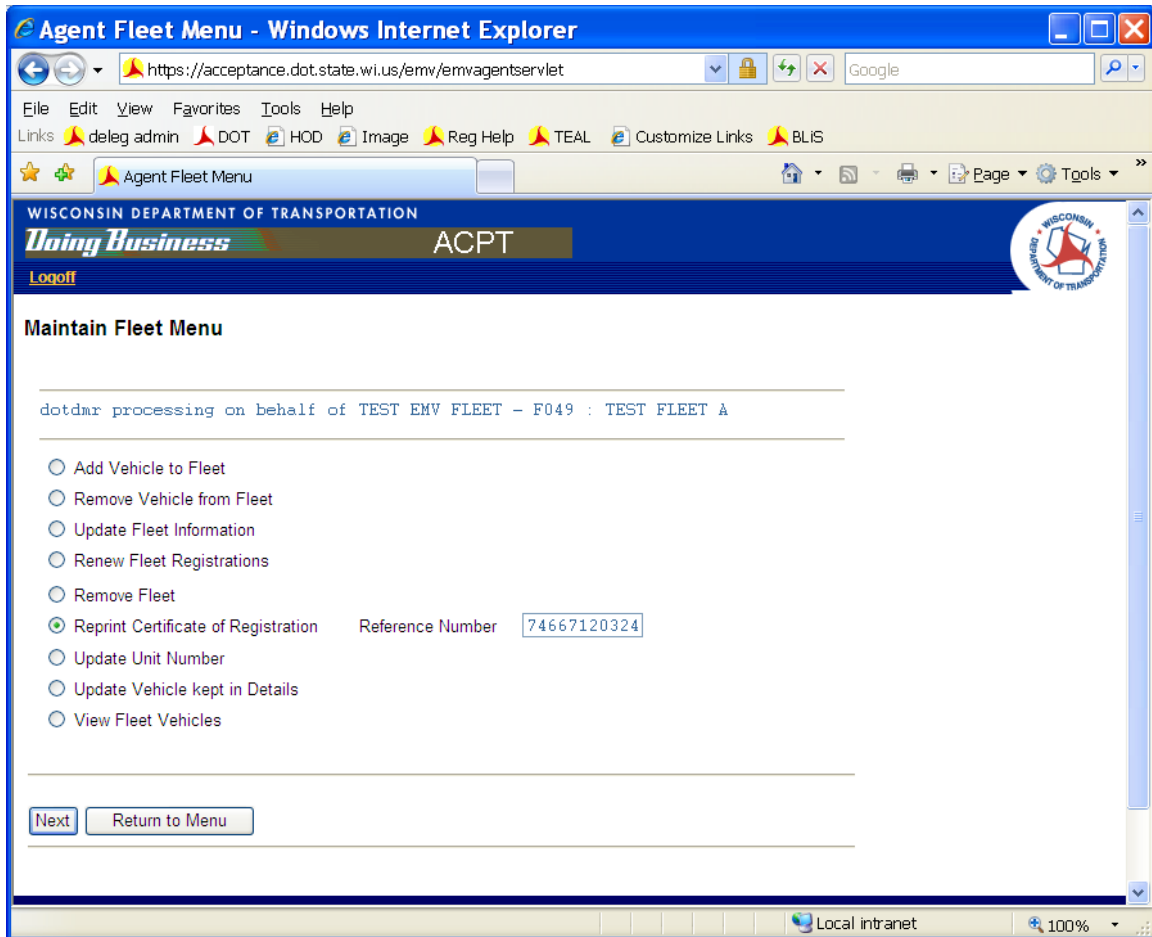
Agent Fleet Menu - Windows Internet Explorer

https://acceptance.dot.state.wi.us/emv/emvagentservlet

Google

File Edit View Favorites Tools Help

Links deleg admin DOT HOD Image Reg Help TEAL Customize Links BLiS

Agent Fleet Menu

Page Tools

WISCONSIN DEPARTMENT OF TRANSPORTATION

Doing Business ACPT

Logoff

WISCONSIN DEPARTMENT OF TRANSPORTATION

Maintain Fleet Menu

dotdmr processing on behalf of TEST EMV FLEET - F049 : TEST FLEET A

Add Vehicle to Fleet

Remove Vehicle from Fleet

Update Fleet Information

Renew Fleet Registrations

Remove Fleet

Reprint Certificate of Registration Reference Number 74667120324

Update Unit Number

Update Vehicle kept in Details

View Fleet Vehicles

Next Return to Menu

Local intranet 100%